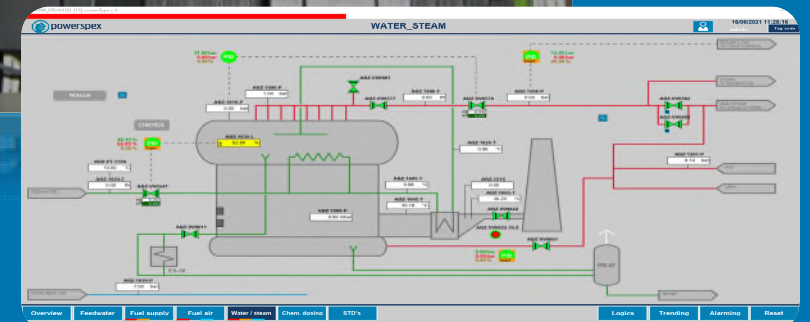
powerspex

WATER_STEAM

16/06/2021 11:28:16

BOILER

CONTROL

EX-10

PID

PID

PID

PID

Overview

Feedwater

Fuel supply

Fuel air

Water / steam

Chem. dosing

STD's

Logics

Trending

Alarming

Reset